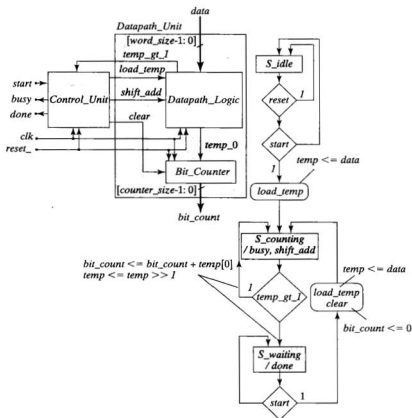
data

Datapath_Unit

[word_size-1: 0]

temp_gt_1

load_temp

start

busy

done

Control_Unit

shift_add

Datapath_Logic

clear

clk

reset_

temp_0

Bit_Counter

[counter_size-1: 0]

bit_count

S_idle

reset

1

start

$temp <= data$

1

load_temp

S_counting / busy, shift_add

$bit\_count <= bit\_count + temp[0]$
$temp <= temp >> 1$

1

temp_gt_1

$temp <= data$

load_temp clear

$bit\_count <= 0$

S_waiting / done

1